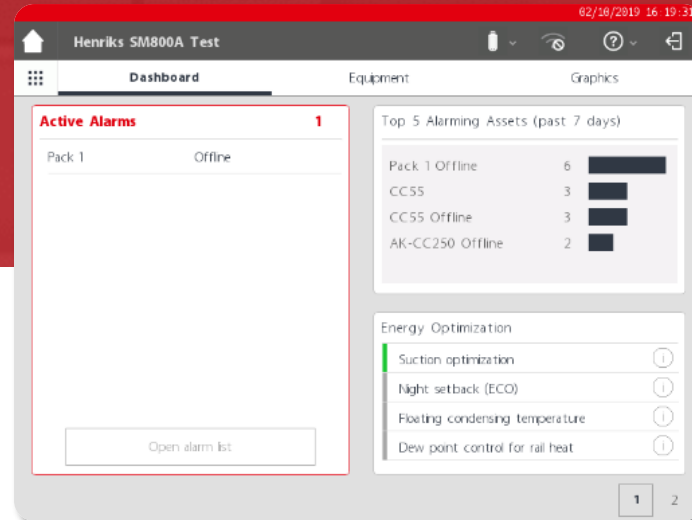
02/18/2019 16 19:3

Henriks SM800A Test

Dashboard
Equipment
Graphics

Active Alarms 1

Pack 1 Offline

Open alarm list

Top 5 Alarming Assets (past 7 days)

| | |
|---|---|
| Pack 1 Offline | 6 |
| CC55 | 3 |
| CC55 Offline | 3 |
| AK-CC250 Offline | 2 |

Energy Optimization

Suction optimization
Night setback (ECO)
Floating condensing temperature
Dew point control for rail heat

1 2